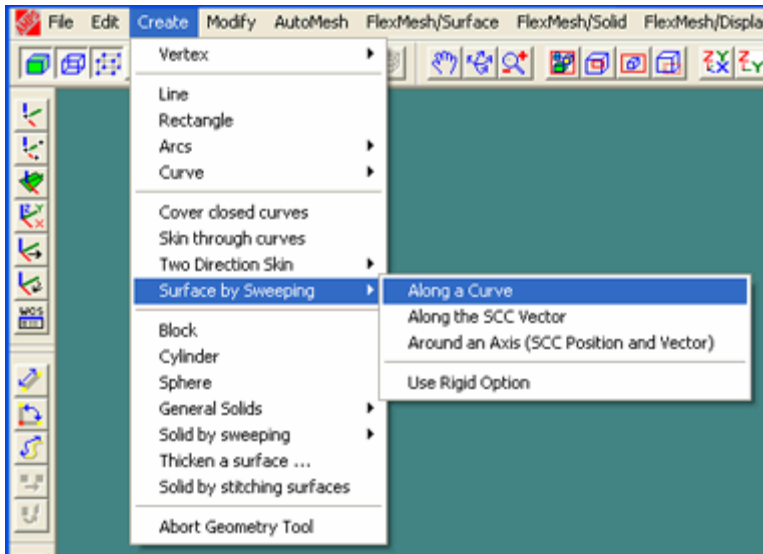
File Edit Create Modify AutoMesh FlexMesh/Surface FlexMesh/Solid FlexMesh/Displa

Vertex
Line
Rectangle
Arcs
Curve
Cover closed curves
Skin through curves
Two Direction Skin
Surface by Sweeping
Block
Cylinder
Sphere
General Solids
Solid by sweeping
Thicken a surface ...
Solid by stitching surfaces
Abort Geometry Tool

Along a Curve
Along the SCC Vector
Around an Axis (SCC Position and Vector)
Use Rigid Option

WCS